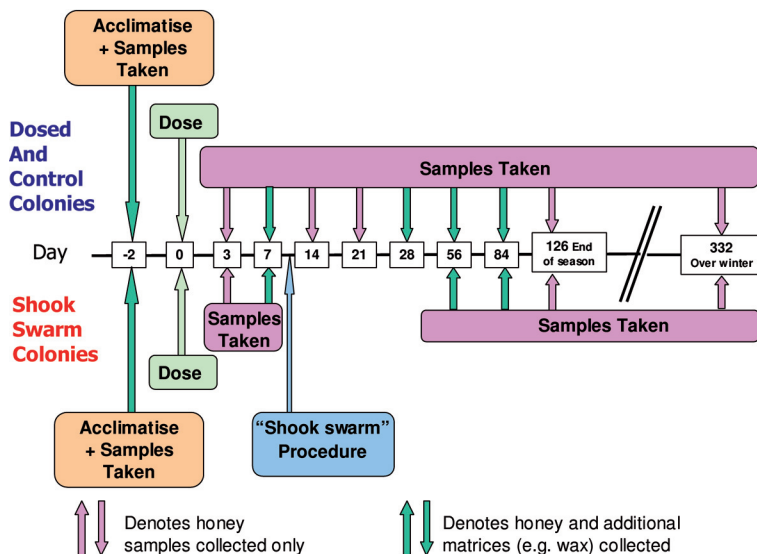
Acclimatise + Samples Taken

Dose

Dosed And Control Colonies

Samples Taken

Day

-2

0

3

7

14

21

28

56

84

126 End of season

332 Over winter

Shook Swarm Colonies

Samples Taken

Samples Taken

Dose

Acclimatise + Samples Taken

"Shook swarm" Procedure

Denotes honey samples collected only

Denotes honey and additional matrices (e.g. wax) collected